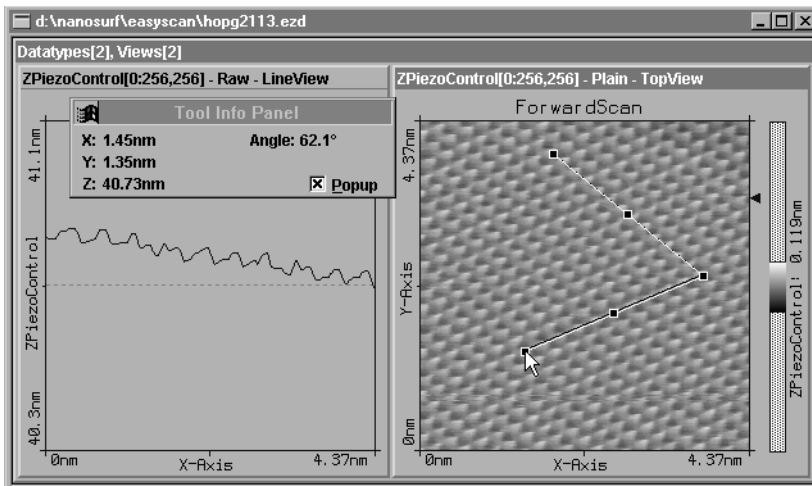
d:\nanosurf\easyscan\hopg2113.ezd

Datatypes[2], Views[2]

ZPiezoControl[0:256,256] - Raw - LineView

Tool Info Panel

X: 1.45nm

Angle: 62.1°

Y: 1.35nm

Z: 40.73nm

☒ Popup

41.1nm

ZPiezoControl

40.3nm

0nm

X-Axis

4.37nm

ZPiezoControl[0:256,256] - Plain - TopView

ForwardScan

4.37nm

Y-Axis

0nm

0nm

X-Axis

4.37nm

ZPiezoControl: 0.119nm